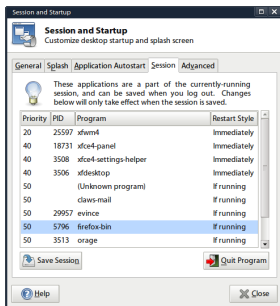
Session and Startup

Session and Startup
Customize desktop startup and splash screen

General | Splash | Application Autostart | Session | Advanced

These applications are a part of the currently-running session, and can be saved when you log out. Changes below will only take effect when the session is saved.

| Priority | PID | Program | Restart Style |
|---|---|---|---|
| 20 | 25597 | xfwm4 | Immediately |
| 40 | 18731 | xfce4-panel | Immediately |
| 40 | 3508 | xfce4-settings-helper | Immediately |
| 40 | 3506 | xfdesktop | Immediately |
| 50 | | (Unknown program) | If running |
| 50 | | claws-mail | If running |
| 50 | 29957 | evince | If running |
| 50 | 5796 | firefox-bin | If running |
| 50 | 3513 | orage | If running |

Save Session
Quit Program

Help
Close